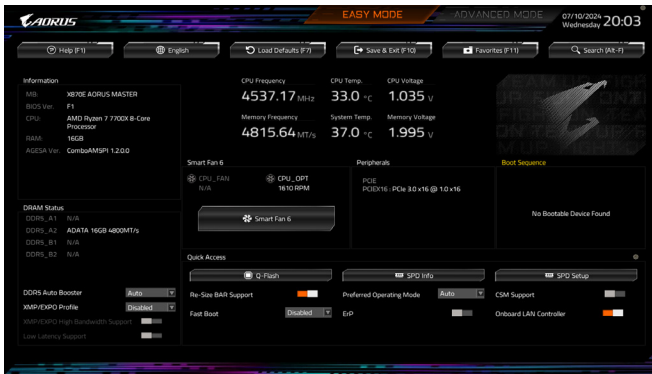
AORUS

EASY MODE

ADVANCED MODE

07/10/2024
Wednesday 20:03

Help (F1)

English

Load Defaults (F7)

Save & Exit (F10)

Favorites (F11)

Search (Alt-F)

Information

MB X870E AORUS MASTER
BIOS Ver. F1
CPU AMD Ryzen 7 7700X 8-Core Processor
RAM 16GB
AGESA Ver. ComboAM5PI 1.2.0.0

CPU Frequency
4537.17 MHz

CPU Temp.
33.0 °C

CPU Voltage
1.035 V

Memory Frequency
4815.64 MT/s

System Temp.
37.0 °C

Memory Voltage
1.995 V

Smart Fan 6

CPU_FAN
N/A

CPU_OPT
1610 RPM

Smart Fan 6

Peripherals

PCIE
PCIEX16 : PCIe 3.0 x16 @ 1.0 x16

Boot Sequence

No Bootable Device Found

DRAM Status

DDR5_A1 N/A
DDR5_A2 ADATA 16GB 4800MT/s
DDR5_B1 N/A
DDR5_B2 N/A

Quick Access

Q-Flash

SPD Info

SPD Setup

DDR5 Auto Booster Auto

XMP/EXPO Profile Disabled

XMP/EXPO High Bandwidth Support

Low Latency Support

Re-Size BAR Support

Fast Boot Disabled

Preferred Operating Mode Auto

ErP

CSM Support

Onboard LAN Controller